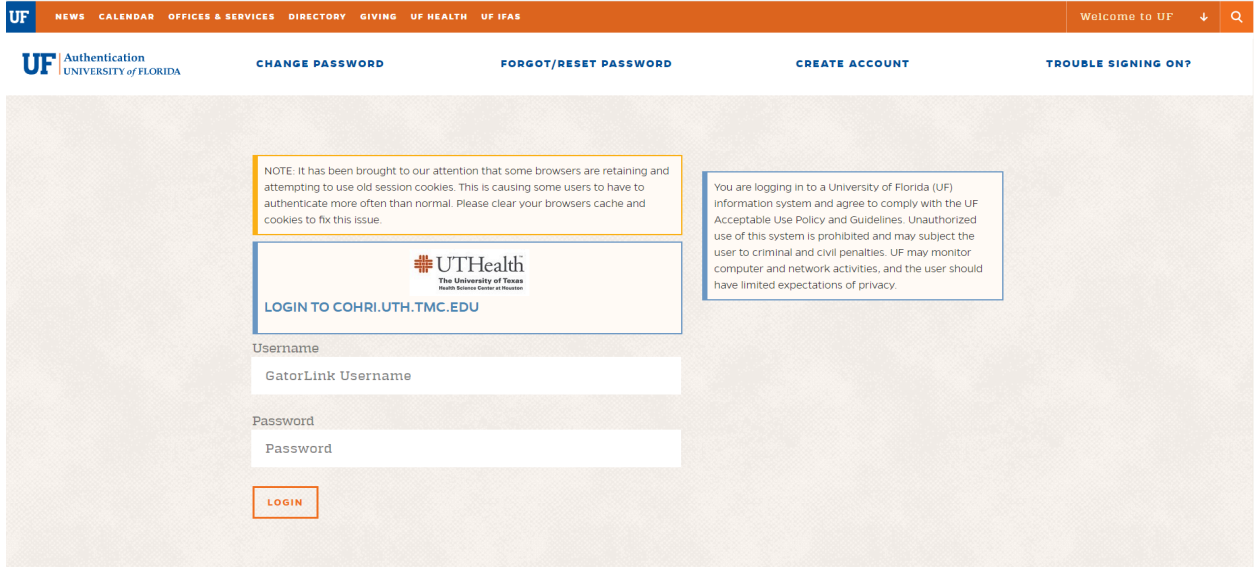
UF NEWS CALENDAR OFFICES & SERVICES DIRECTORY GIVING UF HEALTH UF IFAS

Welcome to UF

UF Authentication UNIVERSITY of FLORIDA

CHANGE PASSWORD

FORGOT/RESET PASSWORD

CREATE ACCOUNT

TROUBLE SIGNING ON?

NOTE: It has been brought to our attention that some browsers are retaining and attempting to use old session cookies. This is causing some users to have to authenticate more often than normal. Please clear your browsers cache and cookies to fix this issue.

UTHealth
The University of Texas
Health Science Center at Houston

LOGIN TO COHRI.UTH.TMC.EDU

Username

GatorLink Username

Password

Password

LOGIN

You are logging in to a University of Florida (UF) information system and agree to comply with the UF Acceptable Use Policy and Guidelines. Unauthorized use of this system is prohibited and may subject the user to criminal and civil penalties. UF may monitor computer and network activities, and the user should have limited expectations of privacy.